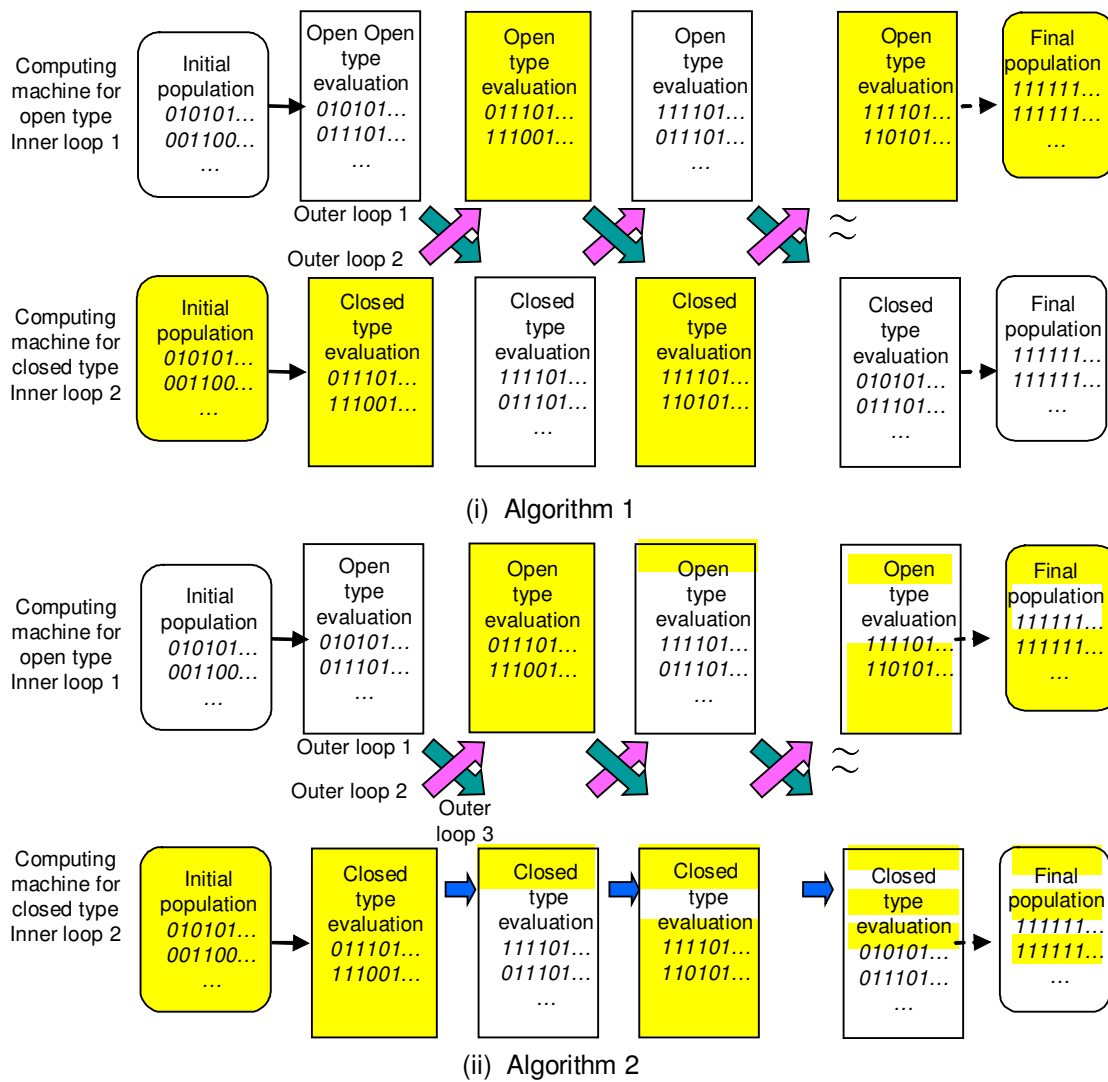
Computing machine for open type Inner loop 1

Initial population
010101…
001100…
…

Open Open type evaluation
010101…
011101…
…

Open type evaluation
011101…
111001…

Open type evaluation
111101…
011101…
…

Open type evaluation
111101…
110101…

Final population
111111…
111111…
…

Outer loop 1

Outer loop 2

Computing machine for closed type Inner loop 2

Initial population
010101…
001100…
…

Closed type evaluation
011101…
111001…

Closed type evaluation
111101…
011101…
…

Closed type evaluation
111101…
110101…

Closed type evaluation
010101…
011101…
…

Final population
111111…
111111…
…

(i) Algorithm 1

Computing machine for open type Inner loop 1

Initial population
010101…
001100…
…

Open type evaluation
010101…
011101…
…

Open type evaluation
011101…
111001…

Open type evaluation
111101…
011101…
…

Open type evaluation
111101…
110101…

Final population
111111…
111111…
…

Outer loop 1

Outer loop 2

Outer loop 3

Computing machine for closed type Inner loop 2

Initial population
010101…
001100…
…

Closed type evaluation
011101…
111001…

Closed type evaluation
111101…
011101…
…

Closed type evaluation
111101…
110101…

Closed type evaluation
010101…
011101…
…

Final population
111111…
111111…
…

(ii) Algorithm 2